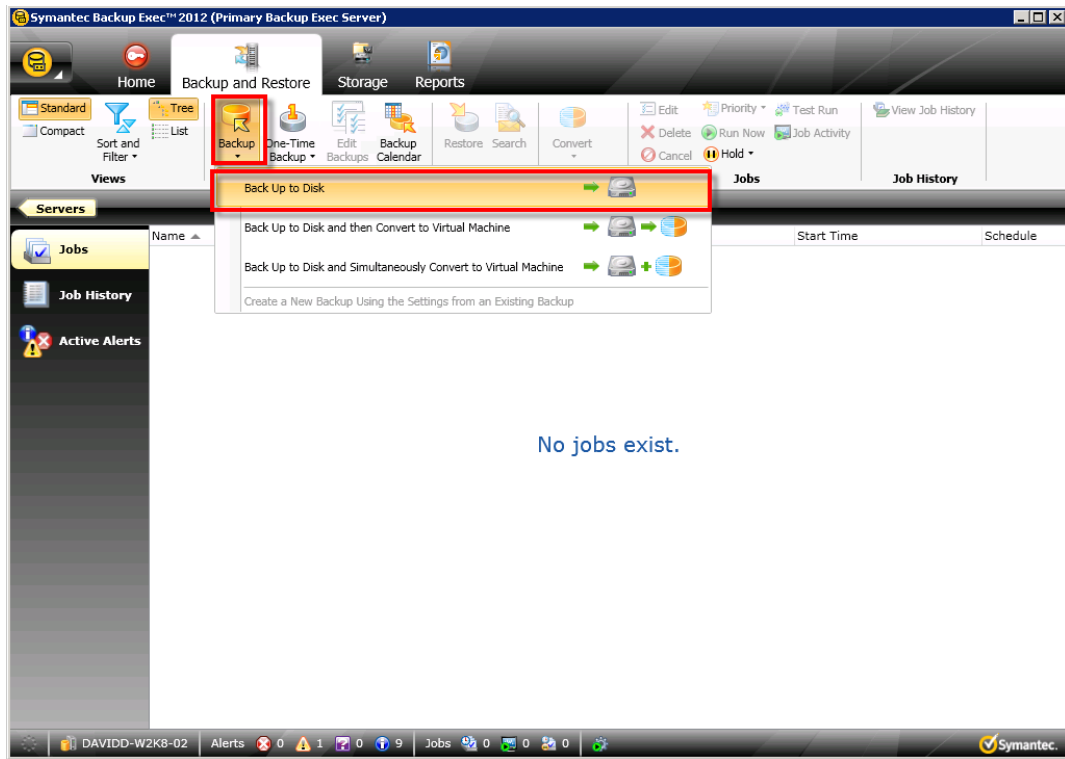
Symantec Backup Exec™ 2012 (Primary Backup Exec Server)

Home
Backup and Restore
Storage
Reports

Standard
Compact
Sort and Filter
Tree
List
Views

Backup
One-Time Backup
Edit Backups
Backup Calendar
Restore
Search
Convert

Edit
Delete
Cancel
Priority
Run Now
Hold
Test Run
Job Activity
Jobs

View Job History
Job History

Servers

Jobs
Job History
Active Alerts

Back Up to Disk
Back Up to Disk and then Convert to Virtual Machine
Back Up to Disk and Simultaneously Convert to Virtual Machine
Create a New Backup Using the Settings from an Existing Backup

Name
Start Time
Schedule

No jobs exist.

DAVIDD-W2K8-02
Alerts 0 1 0 9
Jobs 0 0 0
Symantec.